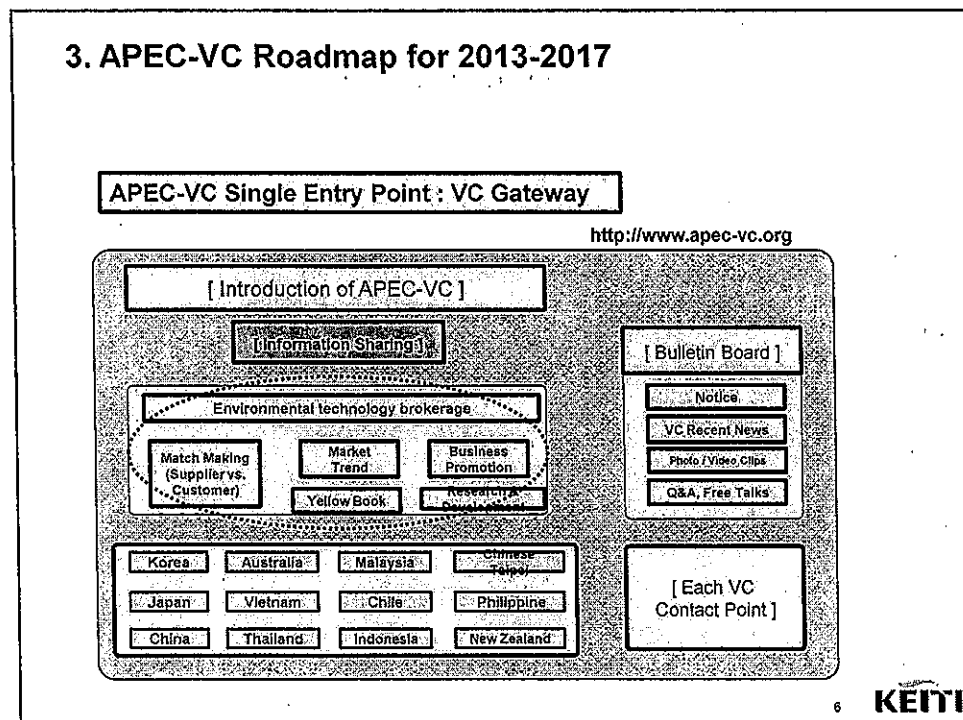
3. APEC-VC Roadmap for 2013-2017

APEC-VC Single Entry Point : VC Gateway

http://www.apec-vc.org

[ Introduction of APEC-VC ]

[ Information Sharing ]

Environmental technology brokerage

Match Making (Supplier vs. Customer)

Market Trend

Business Promotion

Yellow Book

Research & Development

[ Bulletin Board ]

Notice

VC Recent News

Photo / Video Clips

Q&A, Free Talks

Korea

Australia

Malaysia

Chinese Taipei

Japan

Vietnam

Chile

Philippine

China

Thailand

Indonesia

New Zealand

[ Each VC Contact Point ]

6

KEITI